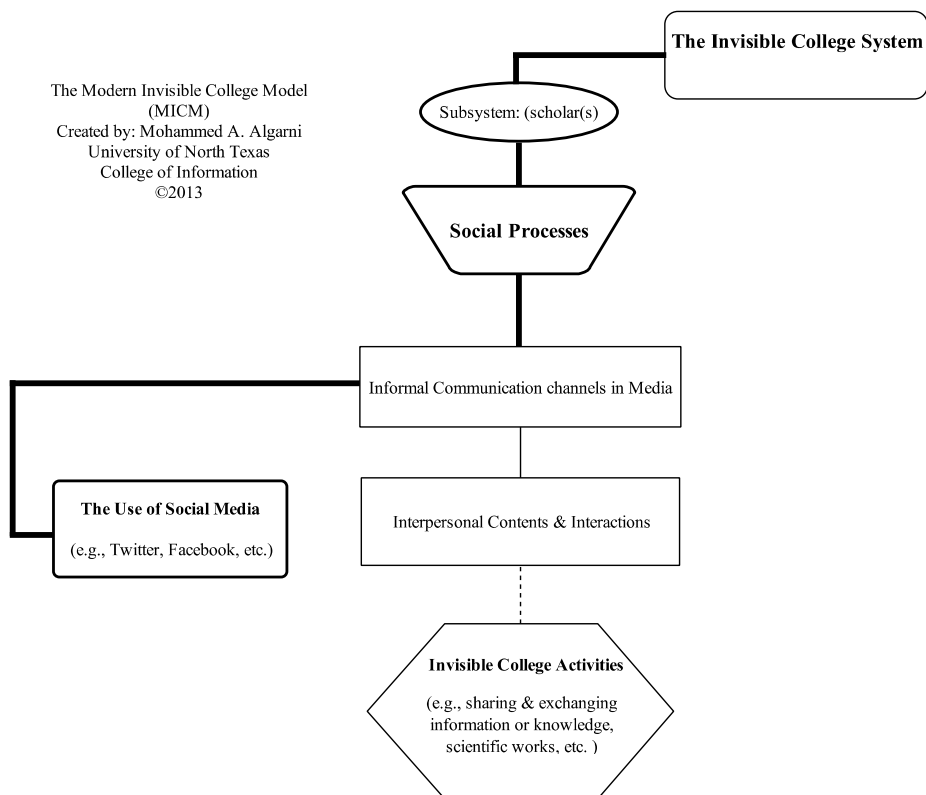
The Modern Invisible College Model (MICM)
Created by: Mohammed A. Algarni
University of North Texas
College of Information
©2013

The Invisible College System

Subsystem: (scholar(s)

Social Processes

Informal Communication channels in Media

The Use of Social Media

(e.g., Twitter, Facebook, etc.)

Interpersonal Contents & Interactions

Invisible College Activities

(e.g., sharing & exchanging information or knowledge, scientific works, etc. )